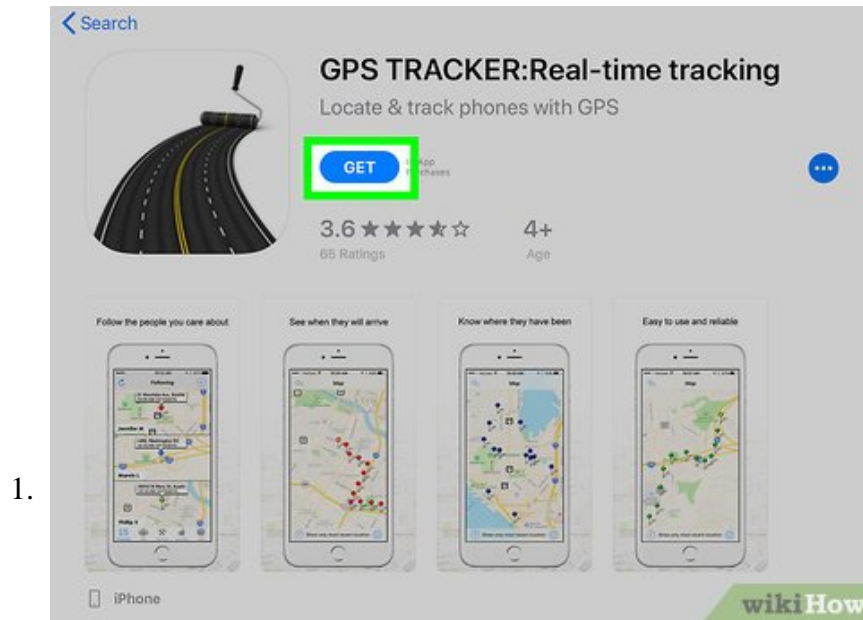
1.

Search

GPS TRACKER:Real-time tracking

Locate & track phones with GPS

GET

In-App Purchases

3.6 ★★★★☆

65 Ratings

4+

Age

Follow the people you care about

See when they will arrive

Know where they have been

Easy to use and reliable

Following

Map

Map

Map

iPhone

wikiHow